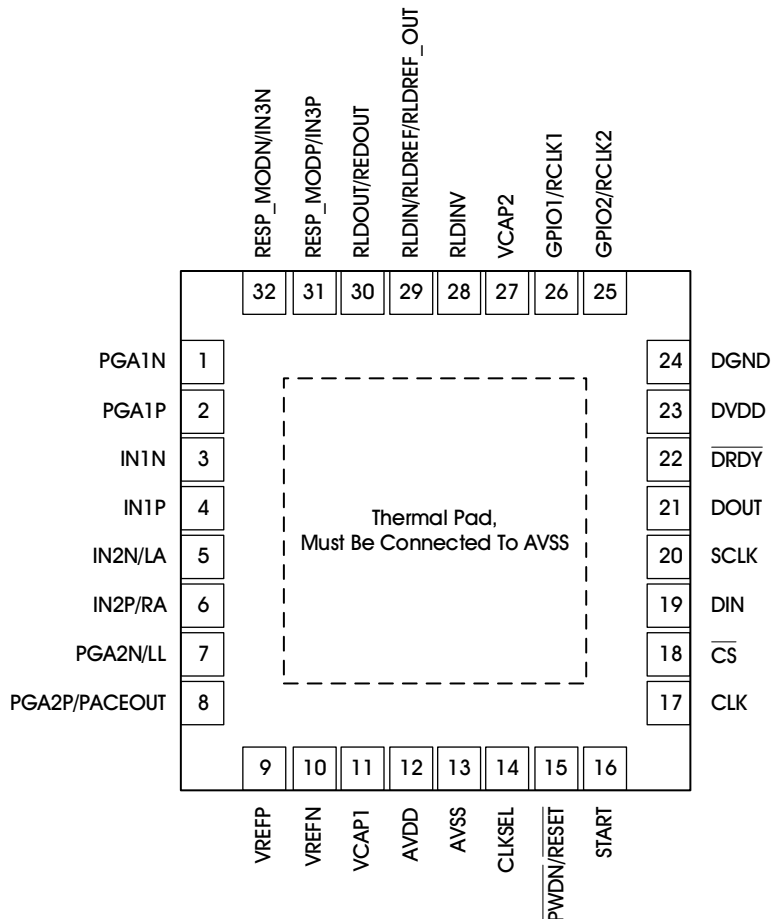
RESP_MODN/IN3N 32
RESP_MODP/IN3P 31
RLDOUT/REDOUT 30
RLDIN/RLDREF/RLDREF_OUT 29
RLDINV 28
VCAP2 27
GPIO1/RCLK1 26
GPIO2/RCLK2 25

PGA1N 1
PGA1P 2
IN1N 3
IN1P 4
IN2N/LA 5
IN2P/RA 6
PGA2N/LL 7
PGA2P/PACEOUT 8

Thermal Pad,
Must Be Connected To AVSS

24 DGND
23 DVDD
22 $\overline{DRDY}$
21 DOUT
20 SCLK
19 DIN
18 $\overline{CS}$
17 CLK

9 VREFP
10 VREFN
11 VCAP1
12 AVDD
13 AVSS
14 CLKSEL
15 $\overline{PWDN}/\overline{RESET}$
16 START